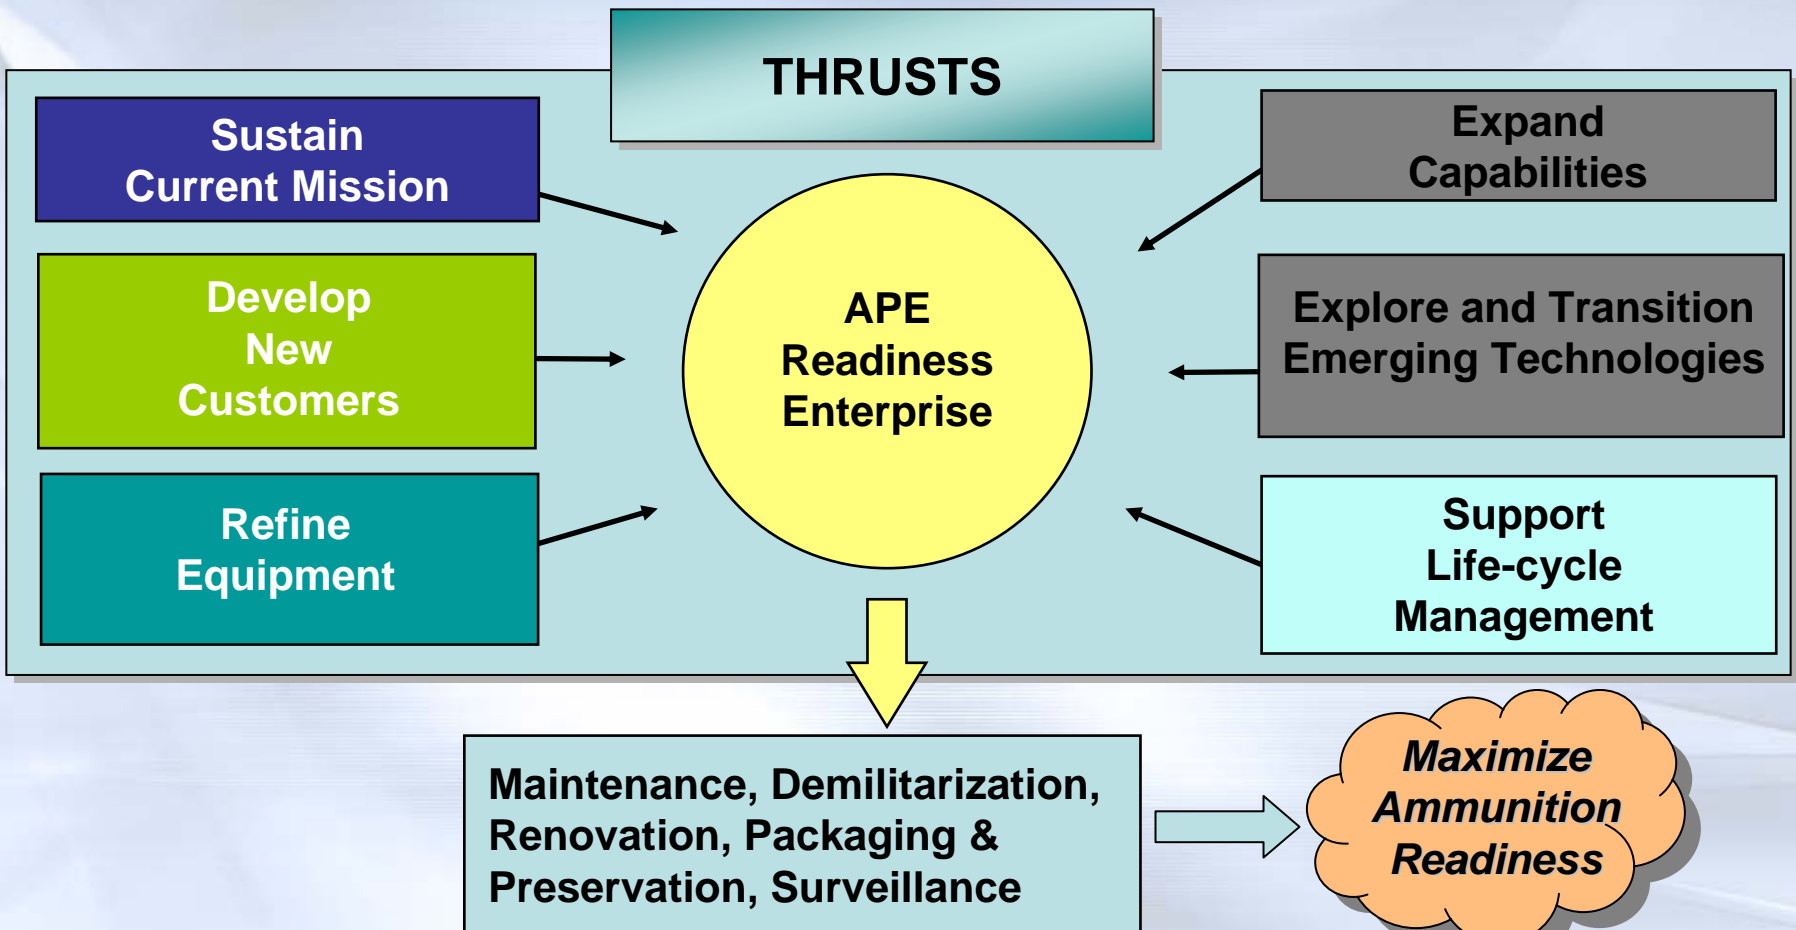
THRUSTS

Sustain Current Mission

Develop New Customers

Refine Equipment

APE Readiness Enterprise

Expand Capabilities

Explore and Transition Emerging Technologies

Support Life-cycle Management

Maintenance, Demilitarization, Renovation, Packaging & Preservation, Surveillance

Maximize Ammunition Readiness